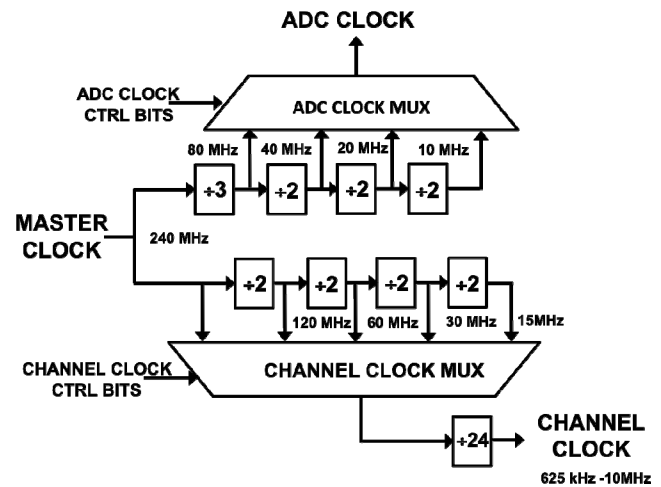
ADC CLOCK

ADC CLOCK CTRL BITS

ADC CLOCK MUX

80 MHz

40 MHz

20 MHz

10 MHz

÷3

÷2

÷2

÷2

MASTER CLOCK

240 MHz

÷2

÷2

÷2

÷2

120 MHz

60 MHz

30 MHz

15MHz

CHANNEL CLOCK CTRL BITS

CHANNEL CLOCK MUX

÷24

CHANNEL CLOCK

625 kHz -10MHz